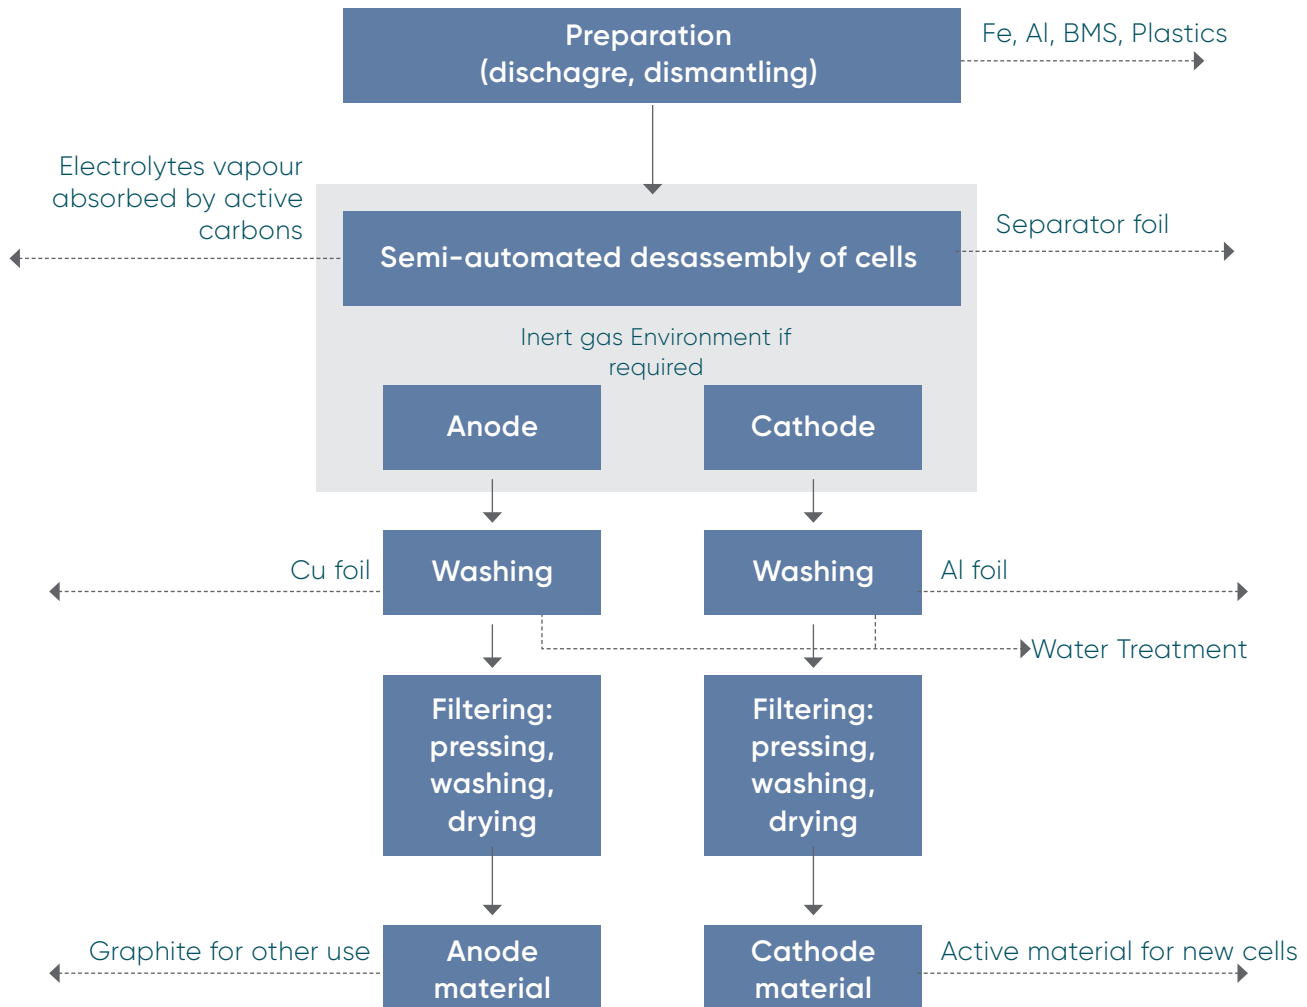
Preparation
(dischagre, dismantling)

Fe, Al, BMS, Plastics

Electrolytes vapour absorbed by active carbons

Semi-automated desassembly of cells

Separator foil

Inert gas Environment if required

Anode

Cathode

Cu foil

Washing

Washing

Al foil

Water Treatment

Filtering: pressing, washing, drying

Filtering: pressing, washing, drying

Graphite for other use

Anode material

Cathode material

Active material for new cells